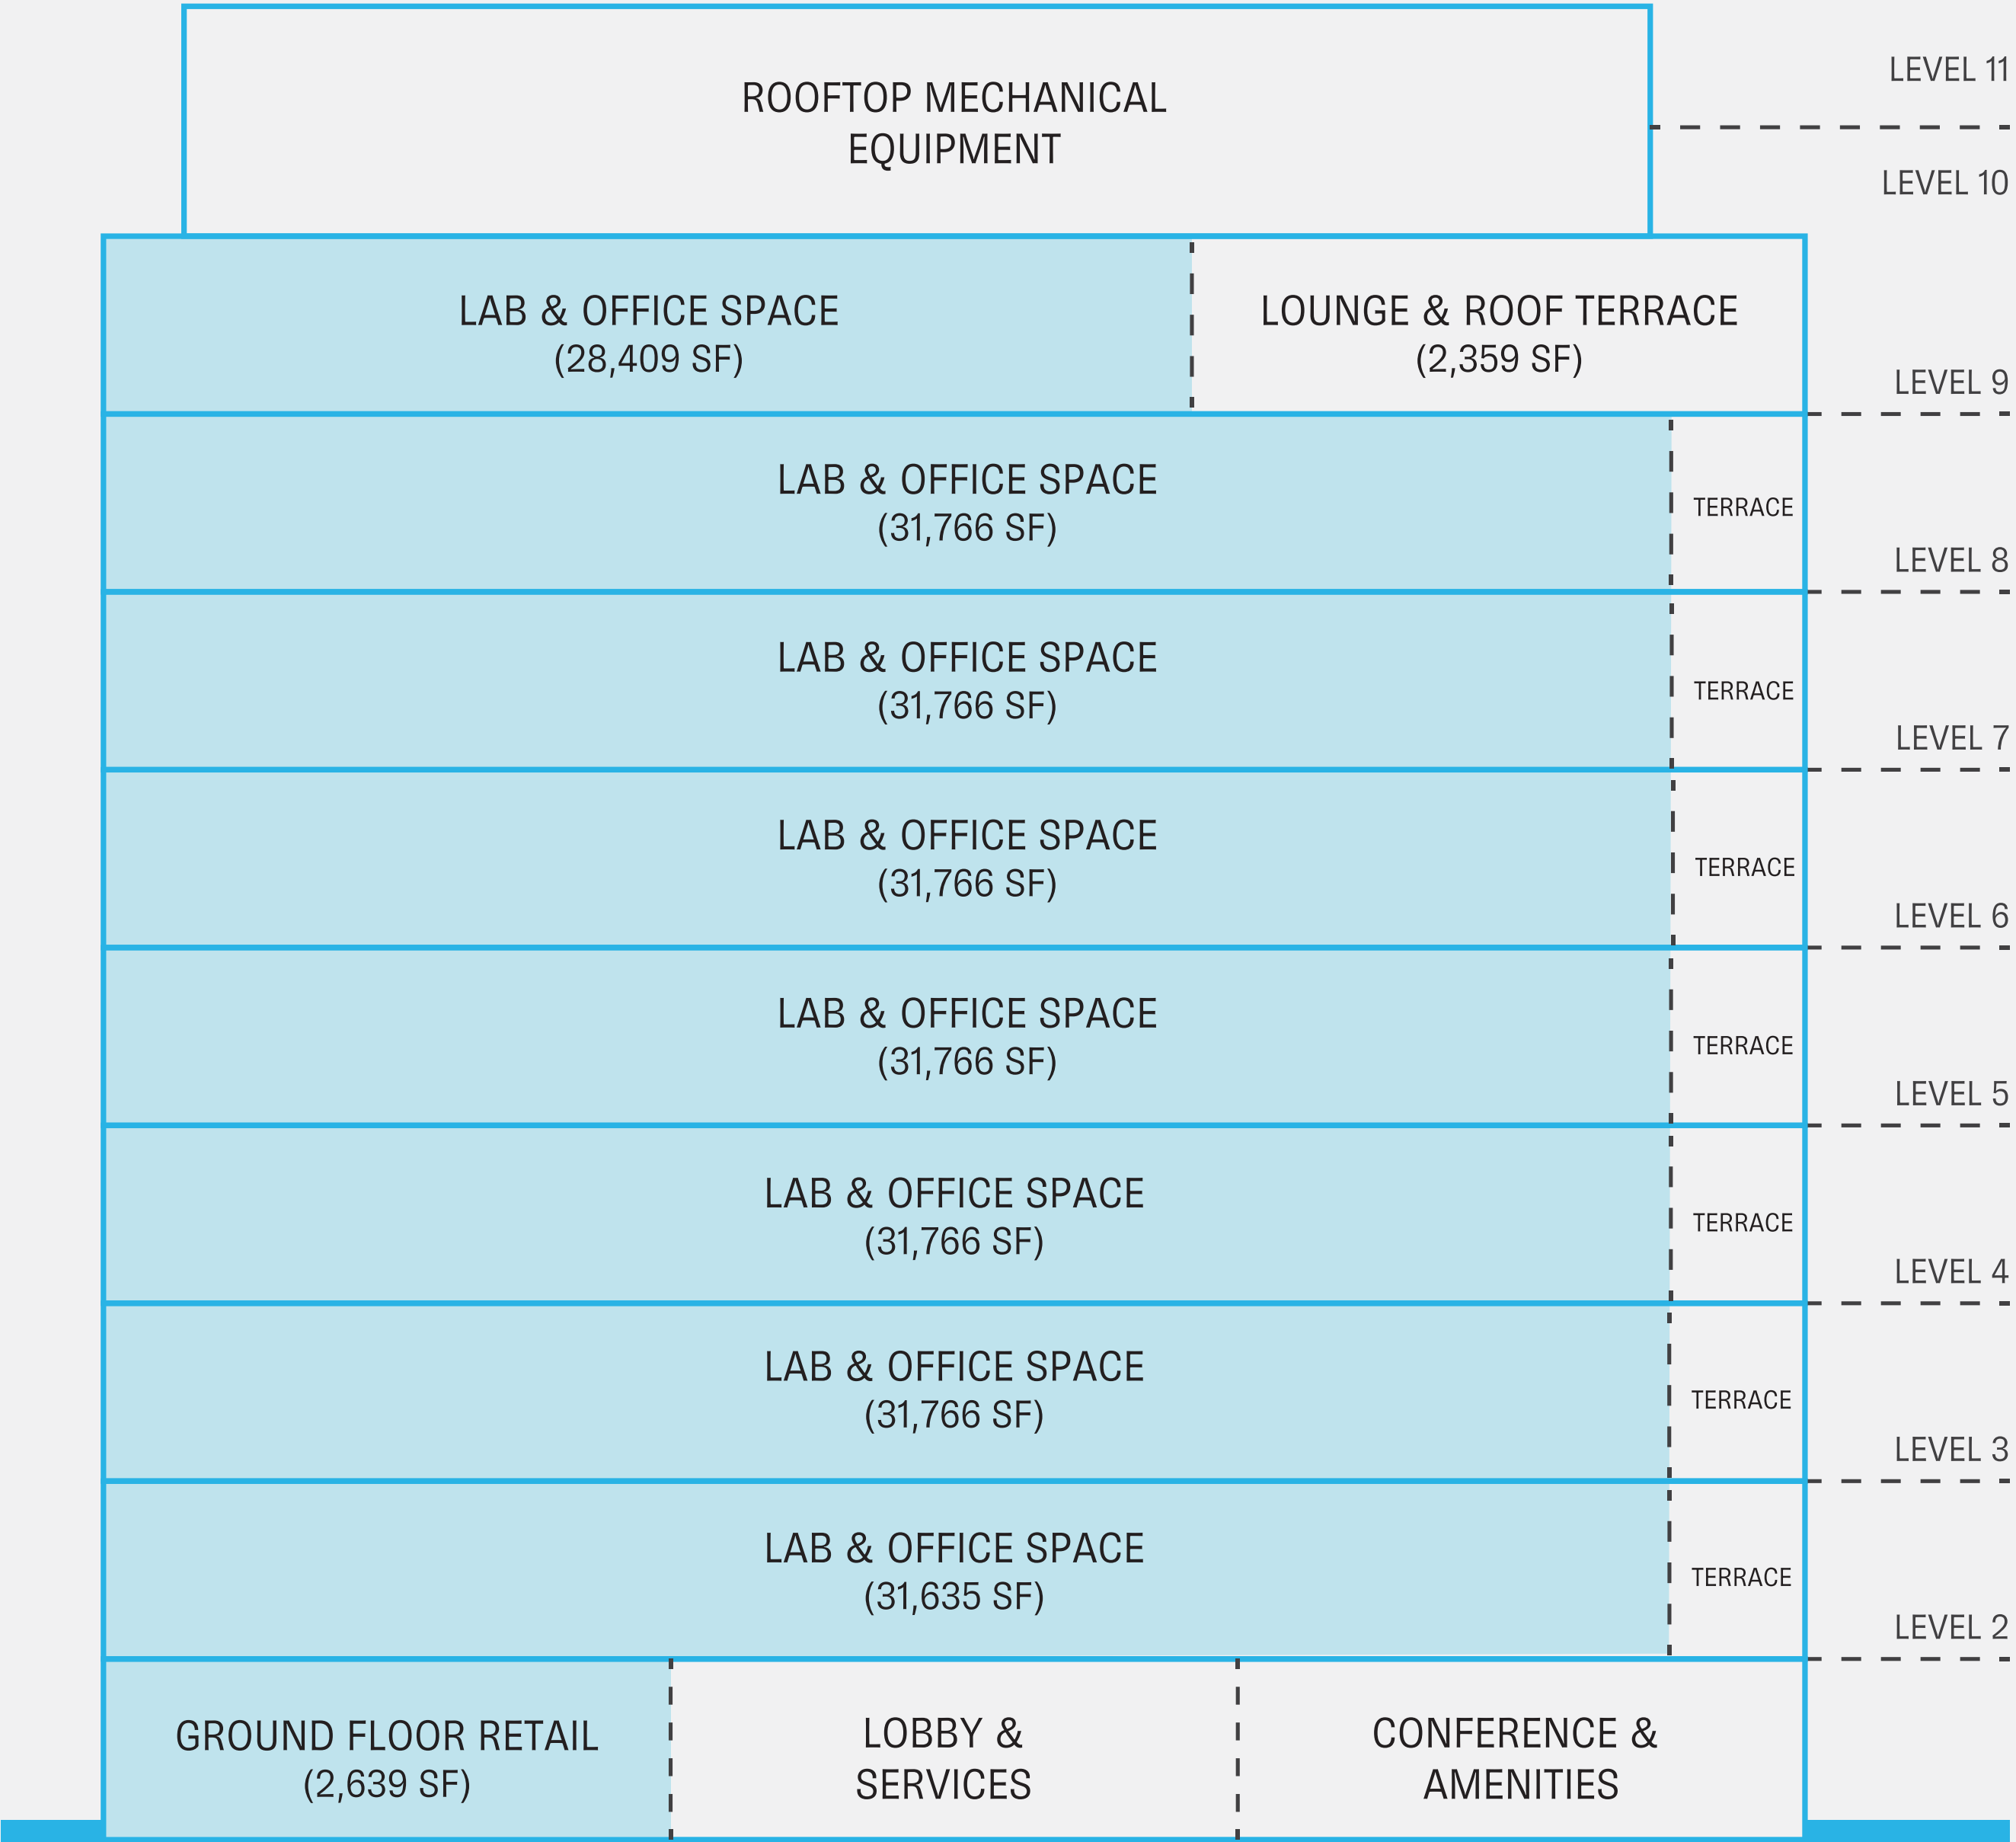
ROOFTOP MECHANICAL EQUIPMENT

LEVEL 11

LEVEL 10

LAB & OFFICE SPACE
(28,409 SF)

LOUNGE & ROOF TERRACE
(2,359 SF)

LEVEL 9

LAB & OFFICE SPACE
(31,766 SF)

TERRACE

LEVEL 8

LAB & OFFICE SPACE
(31,766 SF)

TERRACE

LEVEL 7

LAB & OFFICE SPACE
(31,766 SF)

TERRACE

LEVEL 6

LAB & OFFICE SPACE
(31,766 SF)

TERRACE

LEVEL 5

LAB & OFFICE SPACE
(31,766 SF)

TERRACE

LEVEL 4

LAB & OFFICE SPACE
(31,766 SF)

TERRACE

LEVEL 3

LAB & OFFICE SPACE
(31,635 SF)

TERRACE

LEVEL 2

GROUND FLOOR RETAIL
(2,639 SF)

LOBBY & SERVICES

CONFERENCE & AMENITIES